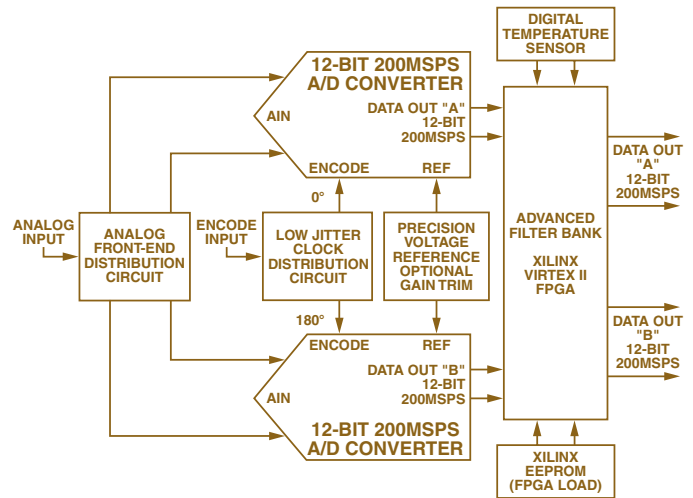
DIGITAL TEMPERATURE SENSOR

12-BIT 200MSPS A/D CONVERTER

AIN

DATA OUT "A" 12-BIT 200MSPS

ENCODE

REF

0°

ANALOG INPUT

ANALOG FRONT-END DISTRIBUTION CIRCUIT

ENCODE INPUT

LOW JITTER CLOCK DISTRIBUTION CIRCUIT

PRECISION VOLTAGE REFERENCE OPTIONAL GAIN TRIM

ADVANCED FILTER BANK

XILINX VIRTEX II FPGA

DATA OUT "A" 12-BIT 200MSPS

DATA OUT "B" 12-BIT 200MSPS

180°

ENCODE

REF

DATA OUT "B" 12-BIT 200MSPS

AIN

12-BIT 200MSPS A/D CONVERTER

XILINX EEPROM (FPGA LOAD)